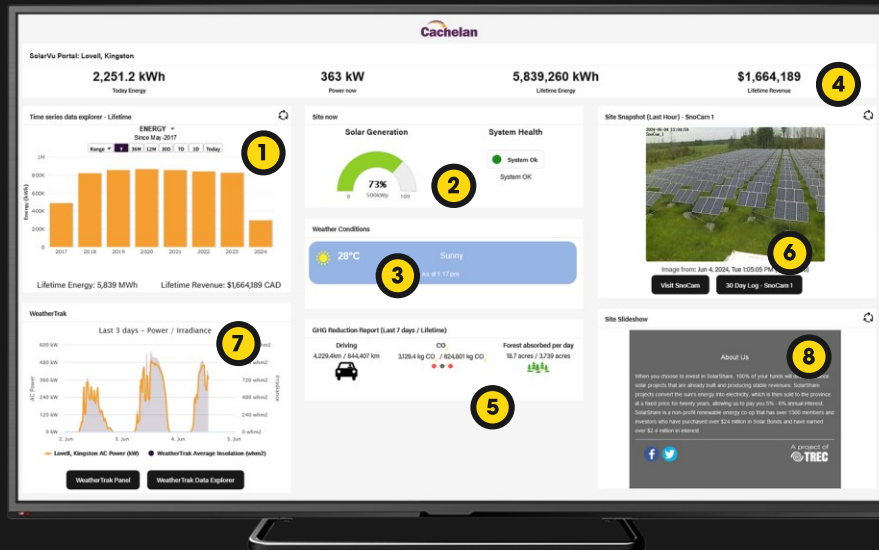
Cachelan

SolarVu Portal: Lovell, Kingston

2,251.2 kWh
Today Energy

363 kW
Power now

5,839,260 kWh
Lifetime Energy

$1,664,189
Lifetime Revenue

4

Time series data explorer - Lifetime

ENERGY
Since May-2017

Range 36M 12M 30D 7D 3D Today

1

1M
800K
600K
400K
200K
0

Energy (kWh)

2017 2018 2019 2020 2021 2022 2023 2024

Lifetime Energy: 5,839 MWh
Lifetime Revenue: $1,664,189 CAD

Site now

Solar Generation

73%

0 500kWp 100

System Health

System Ok

System OK

2

Weather Conditions

28°C
Sunny
As of 1:17 pm

3

GHG Reduction Report (Last 7 days / Lifetime)

Driving
4,229.4km / 844,407 km

CO
3,129.4 kg CO / 624,801 kg CO

Forest absorbed per day
18.7 acres / 3,739 acres

5

Site Snapshot (Last Hour) - SnoCam 1

Image from: Jun 4, 2024, Tue 1:05:05 PM

6

Visit SnoCam

30 Day Log - SnoCam 1

WeatherTrak

Last 3 days – Power / Irradiance

7

600 kW
400 kW
200 kW
0 kW

AC Power

w/m2
720 w/m2
480 w/m2
240 w/m2
0 w/m2

Irradiance

2. Jun 3. Jun 4. Jun 5. Jun

Lovell, Kingston AC Power (kW)
WeatherTrak Average Insolation (w/m2)

WeatherTrak Panel
WeatherTrak Data Explorer

Site Slideshow

8

About Us

When you choose to invest in SolarShare, 100% of your funds will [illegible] solar projects that are already built and producing stable revenues. SolarShare projects convert the sun's energy into electricity, which is then sold to the province at a fixed price for twenty years, allowing us to pay you 5% - 6% annual interest. SolarShare is a non-profit renewable energy co-op that has over 1300 members and investors who have purchased over $24 million in Solar Bonds and have earned over $2.4 million in interest.

A project of
TREC